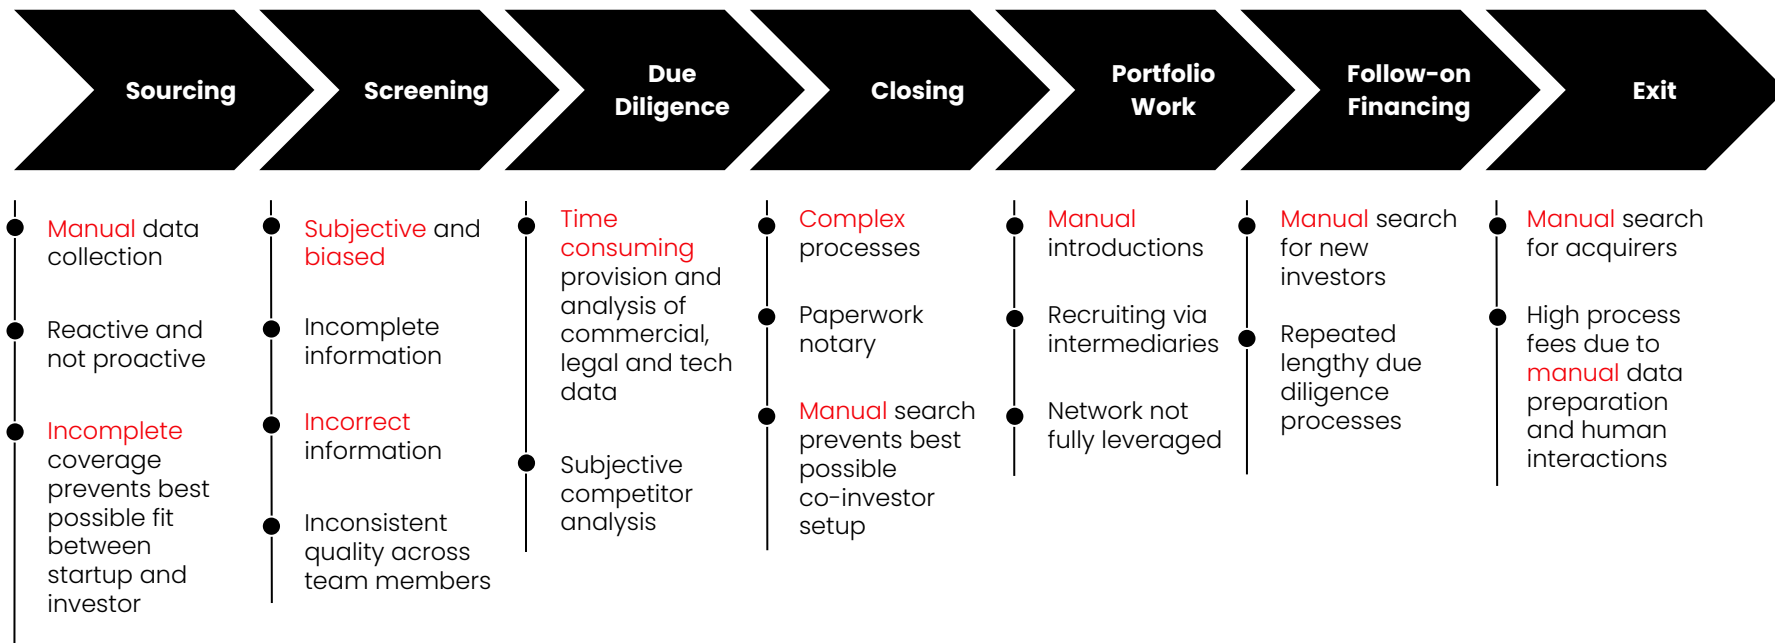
Sourcing

Manual data collection

Reactive and not proactive

Incomplete coverage prevents best possible fit between startup and investor

Screening

Subjective and biased

Incomplete information

Incorrect information

Inconsistent quality across team members

Due Diligence

Time consuming provision and analysis of commercial, legal and tech data

Subjective competitor analysis

Closing

Complex processes

Paperwork notary

Manual search prevents best possible co-investor setup

Portfolio Work

Manual introductions

Recruiting via intermediaries

Network not fully leveraged

Follow-on Financing

Manual search for new investors

Repeated lengthy due diligence processes

Exit

Manual search for acquirers

High process fees due to manual data preparation and human interactions